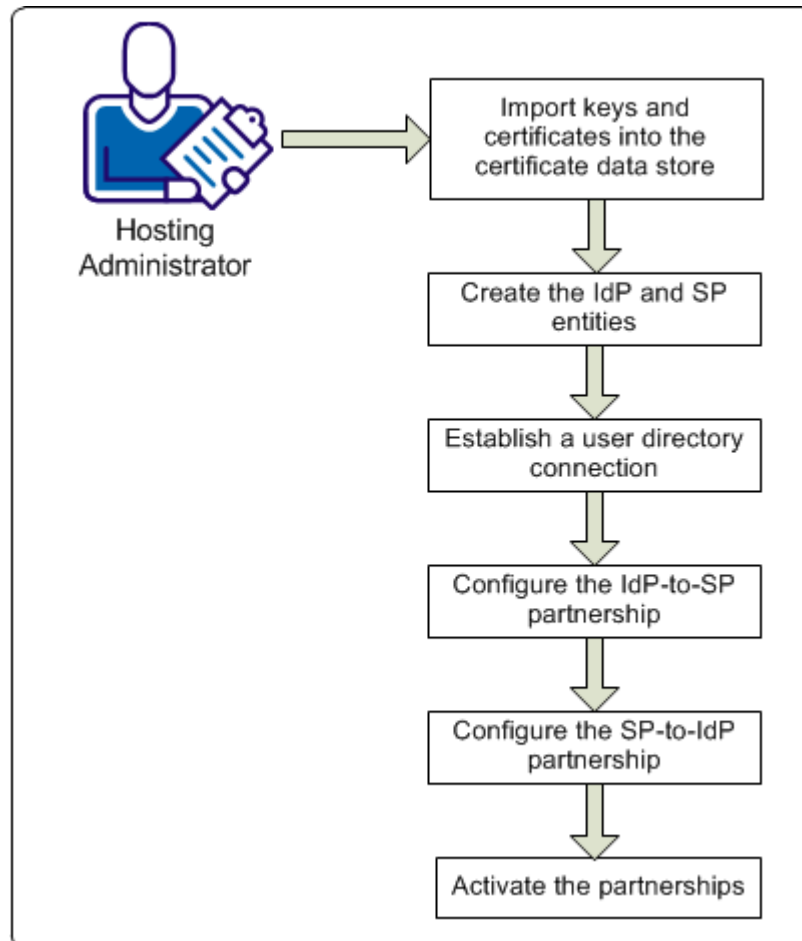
Hosting Administrator

Import keys and certificates into the certificate data store

Create the IdP and SP entities

Establish a user directory connection

Configure the IdP-to-SP partnership

Configure the SP-to-IdP partnership

Activate the partnerships